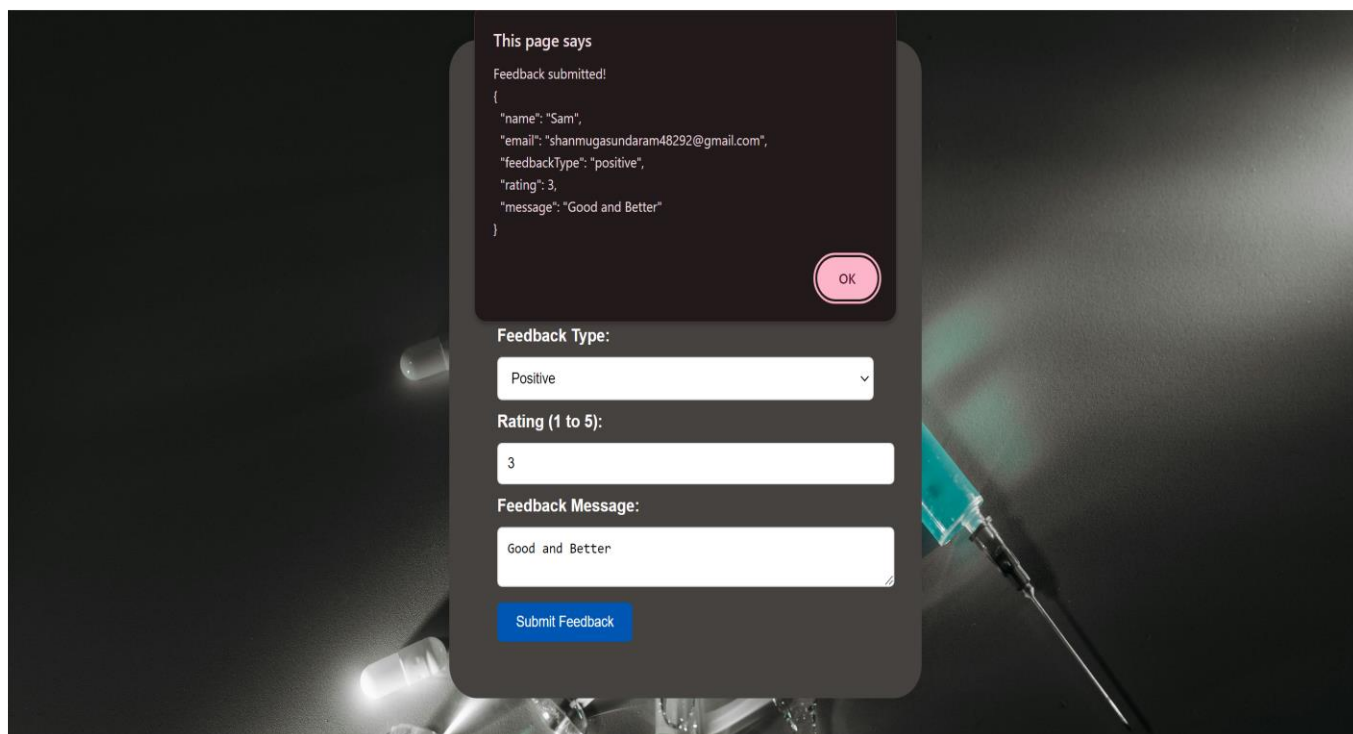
This page says

Feedback submitted!
{
"name": "Sam",
"email": "shanmugasundaram48292@gmail.com",
"feedbackType": "positive",
"rating": 3,
"message": "Good and Better"
}

OK

Feedback Type:

Positive

Rating (1 to 5):

3

Feedback Message:

Good and Better

Submit Feedback